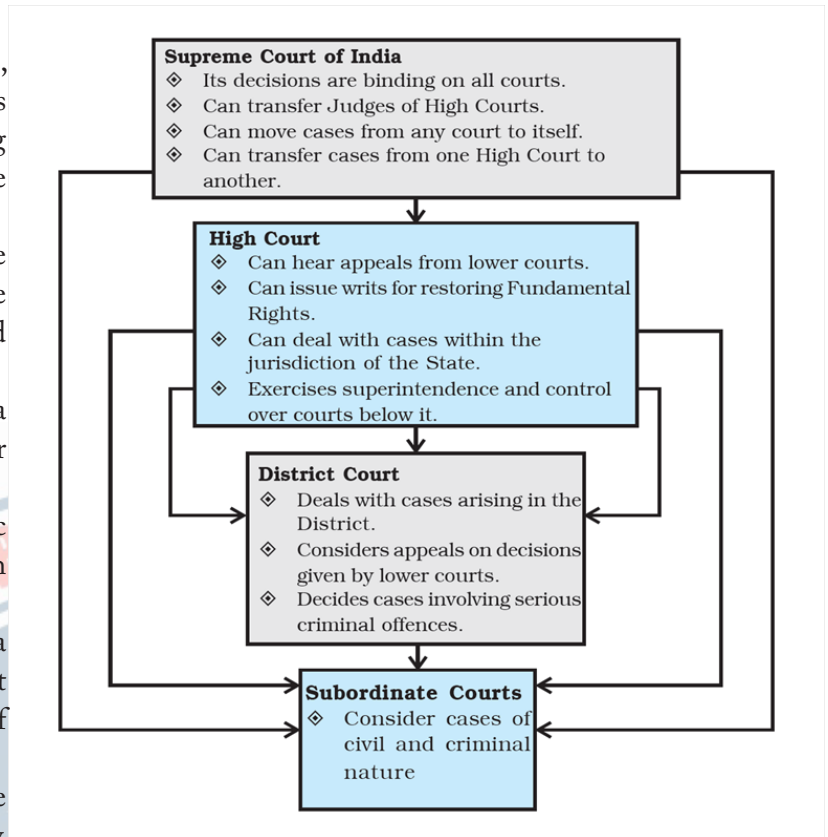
Supreme Court of India
◈ Its decisions are binding on all courts.
◈ Can transfer Judges of High Courts.
◈ Can move cases from any court to itself.
◈ Can transfer cases from one High Court to another.

High Court
◈ Can hear appeals from lower courts.
◈ Can issue writs for restoring Fundamental Rights.
◈ Can deal with cases within the jurisdiction of the State.
◈ Exercises superintendence and control over courts below it.

District Court
◈ Deals with cases arising in the District.
◈ Considers appeals on decisions given by lower courts.
◈ Decides cases involving serious criminal offences.

Subordinate Courts
◈ Consider cases of civil and criminal nature